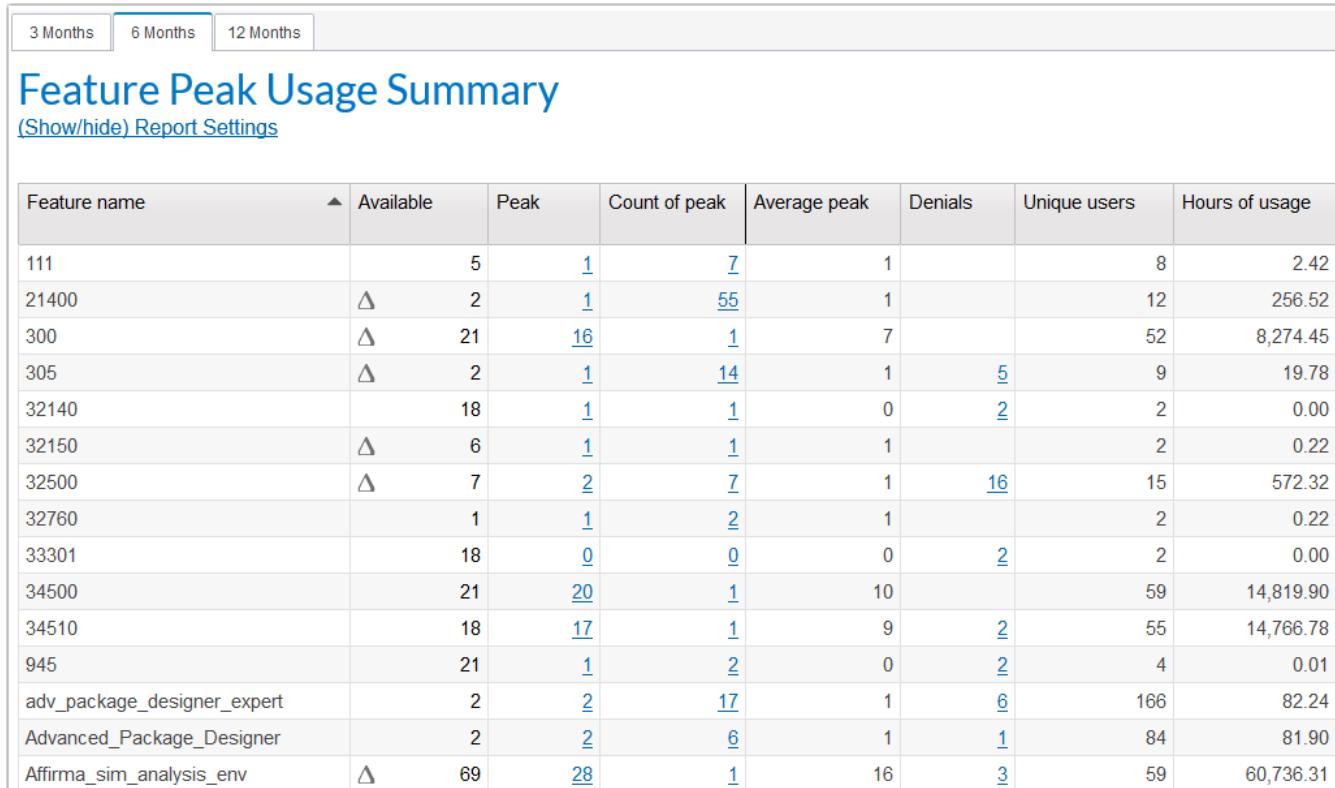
3 Months | 6 Months | 12 Months

Feature Peak Usage Summary
(Show/hide) Report Settings

| Feature name | Available | Peak | Count of peak | Average peak | Denials | Unique users | Hours of usage |
|---|---|---|---|---|---|---|---|
| 111 | 5 | 1 | 7 | 1 | | 8 | 2.42 |
| 21400 | Δ 2 | 1 | 55 | 1 | | 12 | 256.52 |
| 300 | Δ 21 | 16 | 1 | 7 | | 52 | 8,274.45 |
| 305 | Δ 2 | 1 | 14 | 1 | 5 | 9 | 19.78 |
| 32140 | 18 | 1 | 1 | 0 | 2 | 2 | 0.00 |
| 32150 | Δ 6 | 1 | 1 | 1 | | 2 | 0.22 |
| 32500 | Δ 7 | 2 | 7 | 1 | 16 | 15 | 572.32 |
| 32760 | 1 | 1 | 2 | 1 | | 2 | 0.22 |
| 33301 | 18 | 0 | 0 | 0 | 2 | 2 | 0.00 |
| 34500 | 21 | 20 | 1 | 10 | | 59 | 14,819.90 |
| 34510 | 18 | 17 | 1 | 9 | 2 | 55 | 14,766.78 |
| 945 | 21 | 1 | 2 | 0 | 2 | 4 | 0.01 |
| adv_package_designer_expert | 2 | 2 | 17 | 1 | 6 | 166 | 82.24 |
| Advanced_Package_Designer | 2 | 2 | 6 | 1 | 1 | 84 | 81.90 |
| Affirma_sim_analysis_env | Δ 69 | 28 | 1 | 16 | 3 | 59 | 60,736.31 |